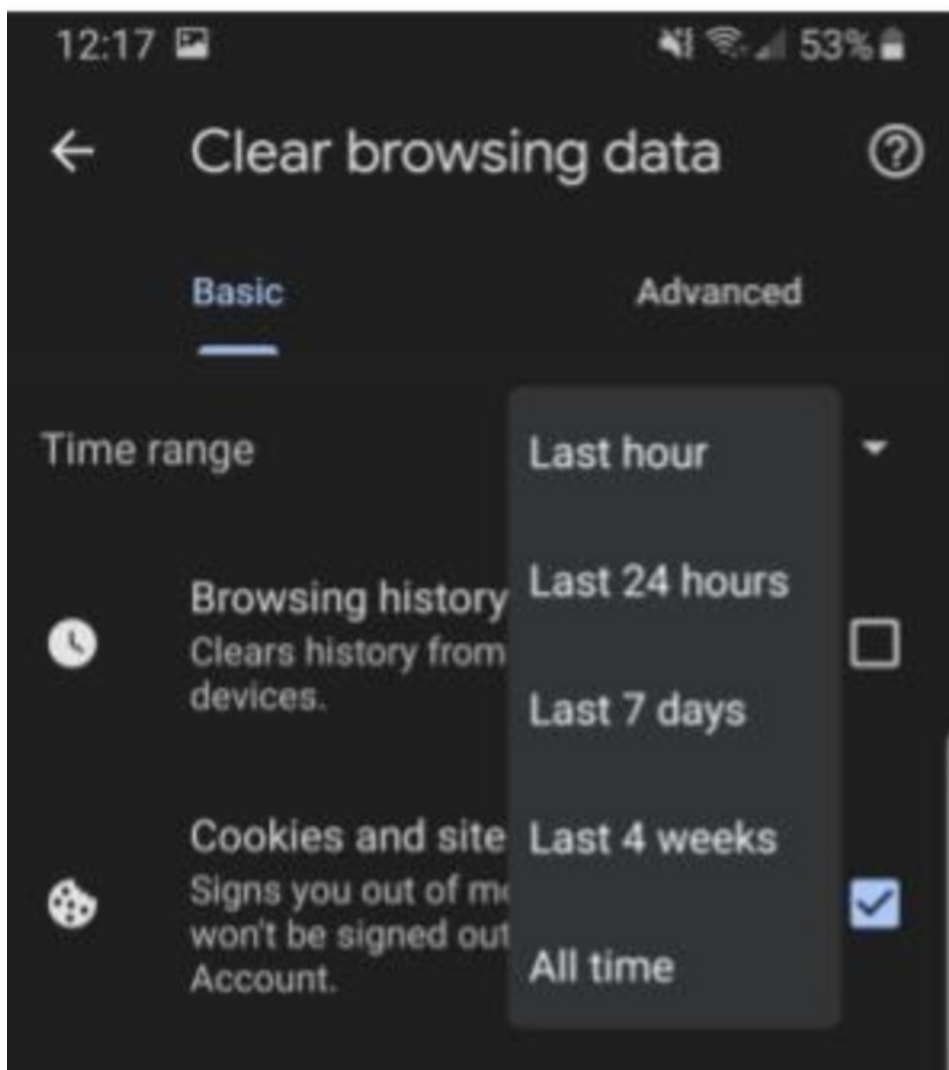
12:17 53%

Clear browsing data

Basic

Advanced

Time range

Last hour

Last 24 hours

Last 7 days

Last 4 weeks

All time

Browsing history
Clears history from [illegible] devices.

Cookies and site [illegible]
Signs you out of m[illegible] won't be signed out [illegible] Account.